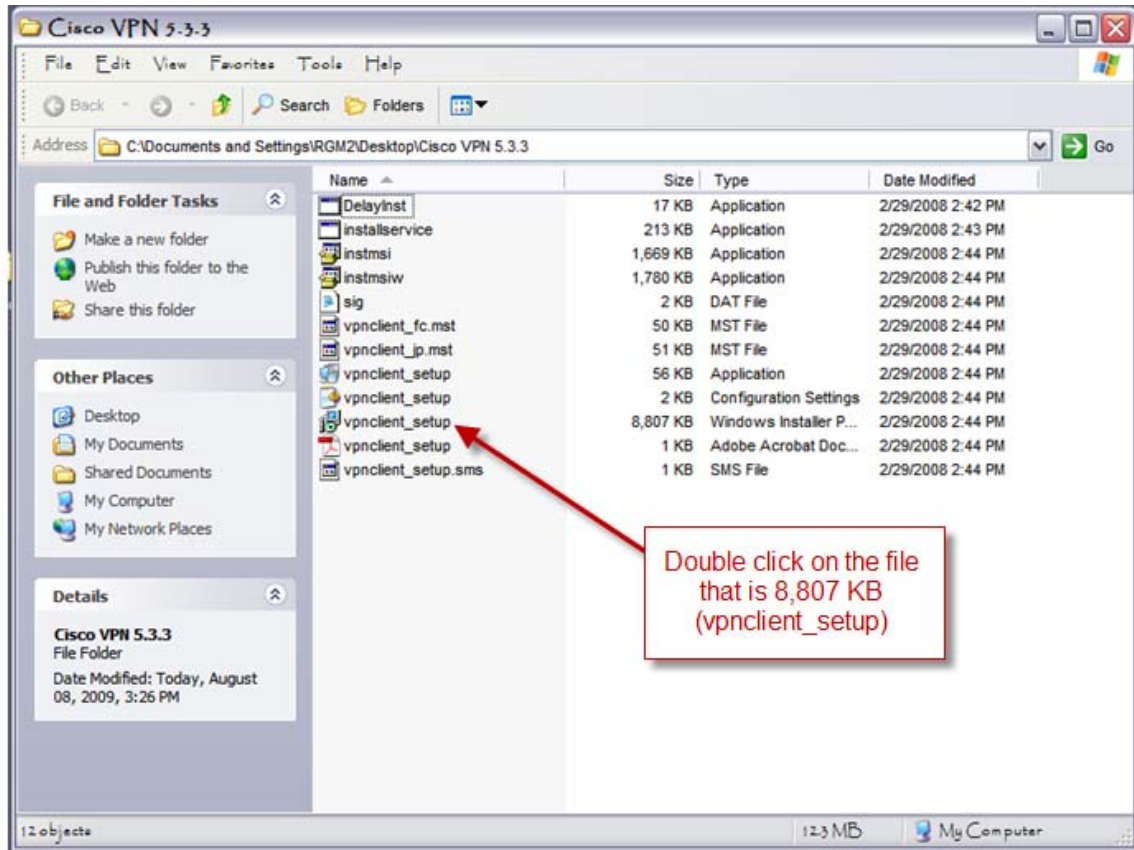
Cisco VPN 5.3.3

File Edit View Favorites Tools Help

Back Search Folders

Address C:\Documents and Settings\RGM2\Desktop\Cisco VPN 5.3.3 Go

File and Folder Tasks

Make a new folder
Publish this folder to the Web
Share this folder

Other Places

Desktop
My Documents
Shared Documents
My Computer
My Network Places

Details

Cisco VPN 5.3.3
File Folder
Date Modified: Today, August 08, 2009, 3:26 PM

| Name | Size | Type | Date Modified |
|---|---|---|---|
| DelayInst | 17 KB | Application | 2/29/2008 2:42 PM |
| installservice | 213 KB | Application | 2/29/2008 2:43 PM |
| instmsi | 1,669 KB | Application | 2/29/2008 2:44 PM |
| instmsiw | 1,780 KB | Application | 2/29/2008 2:44 PM |
| sig | 2 KB | DAT File | 2/29/2008 2:44 PM |
| vpnclient_fc.mst | 50 KB | MST File | 2/29/2008 2:44 PM |
| vpnclient_jp.mst | 51 KB | MST File | 2/29/2008 2:44 PM |
| vpnclient_setup | 56 KB | Application | 2/29/2008 2:44 PM |
| vpnclient_setup | 2 KB | Configuration Settings | 2/29/2008 2:44 PM |
| vpnclient_setup | 8,807 KB | Windows Installer P... | 2/29/2008 2:44 PM |
| vpnclient_setup | 1 KB | Adobe Acrobat Doc... | 2/29/2008 2:44 PM |
| vpnclient_setup.sms | 1 KB | SMS File | 2/29/2008 2:44 PM |

Double click on the file that is 8,807 KB (vpnclient_setup)

12 objects 12.3 MB My Computer